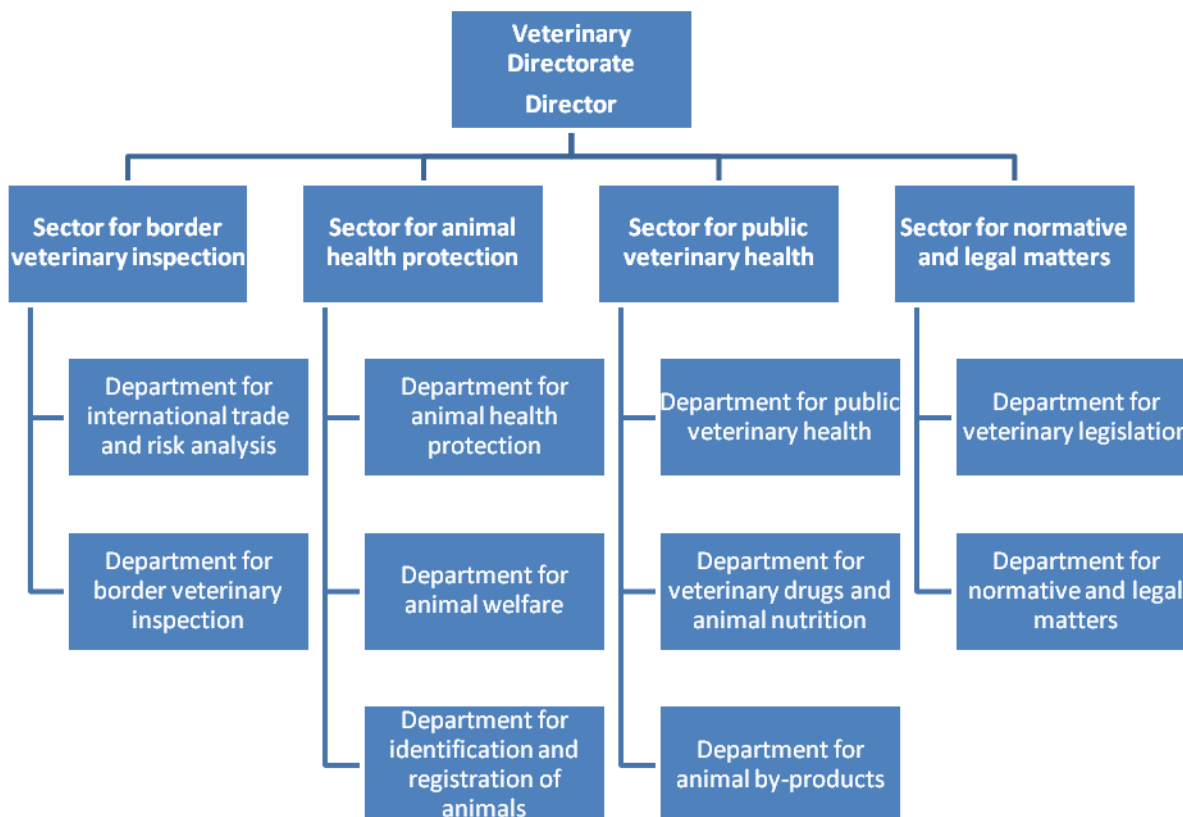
Veterinary Directorate
Director

Sector for border veterinary inspection

Department for international trade and risk analysis

Department for border veterinary inspection

Sector for animal health protection

Department for animal health protection

Department for animal welfare

Department for identification and registration of animals

Sector for public veterinary health

Department for public veterinary health

Department for veterinary drugs and animal nutrition

Department for animal by-products

Sector for normative and legal matters

Department for veterinary legislation

Department for normative and legal matters